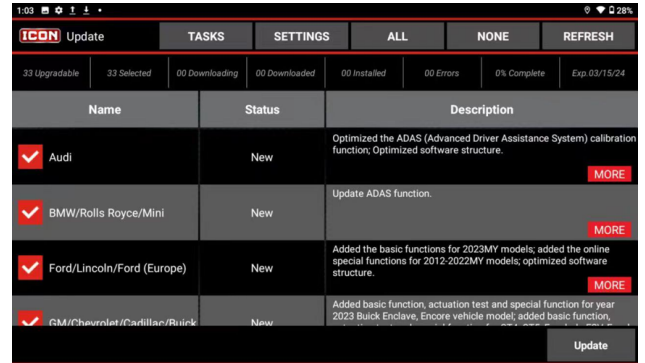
1:03 28%

ICON Update

TASKS SETTINGS ALL NONE REFRESH

33 Upgradable | 33 Selected | 00 Downloading | 00 Downloaded | 00 Installed | 00 Errors | 0% Complete | Exp.03/15/24

| Name | Status | Description |
|---|---|---|
| Audi | New | Optimized the ADAS (Advanced Driver Assistance System) calibration function; Optimized software structure. MORE |
| BMW/Rolls Royce/Mini | New | Update ADAS function. MORE |
| Ford/Lincoln/Ford (Europe) | New | Added the basic functions for 2023MY models; added the online special functions for 2012-2022MY models; optimized software structure. MORE |
| GM/Chevrolet/Cadillac/Buick | New | Added basic function, actuation test and special function for year 2023 Buick Enclave, Encore vehicle model; added basic function, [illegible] |

Update